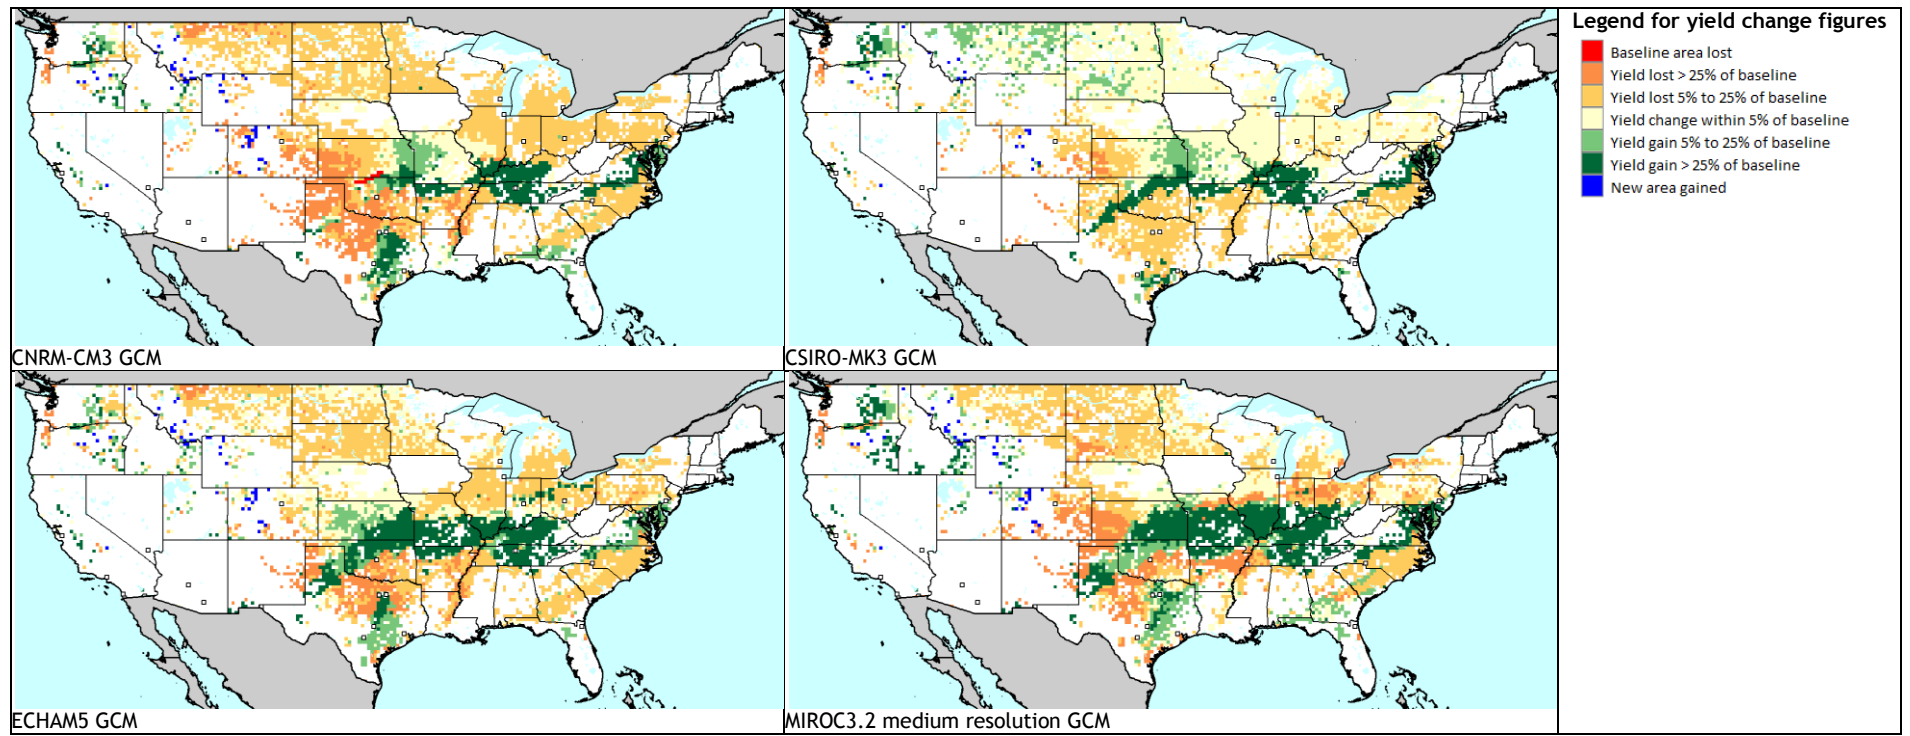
CNRM-CM3 GCM

CSIRO-MK3 GCM

ECHAM5 GCM

MIROC3.2 medium resolution GCM

Legend for yield change figures

Baseline area lost
Yield lost > 25% of baseline
Yield lost 5% to 25% of baseline
Yield change within 5% of baseline
Yield gain 5% to 25% of baseline
Yield gain > 25% of baseline
New area gained